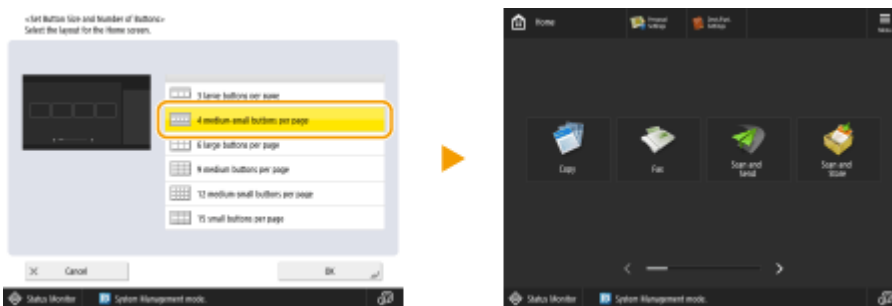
<Set Button Size and Number of Buttons>
Select the layout for the Home screen.

3 large buttons per page
4 medium-small buttons per page
6 large buttons per page
9 medium buttons per page
12 medium-small buttons per page
15 small buttons per page

Cancel
OK

Status Monitor
System Management mode.

Home
Personal Settings
Shared Settings
Menu

Copy
Fax
Scan and Send
Scan and Store

Status Monitor
System Management mode.